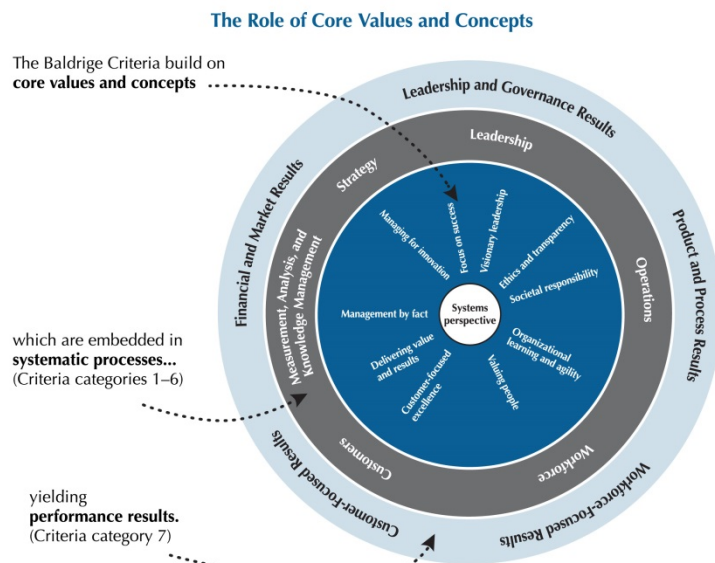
The Role of Core Values and Concepts

The Baldrige Criteria build on **core values and concepts**

which are embedded in **systematic processes...** (Criteria categories 1–6)

yielding **performance results.** (Criteria category 7)

Leadership and Governance Results

Product and Process Results

Workforce-Focused Results

Customer-Focused Results

Financial and Market Results

Leadership

Operations

Workforce

Customers

Measurement, Analysis, and Knowledge Management

Strategy

Focus on success

Visionary leadership

Ethics and transparency

Societal responsibility

Organizational learning and agility

Valuing people

Customer-focused excellence

Delivering value and results

Management by fact

Managing for innovation

Systems perspective